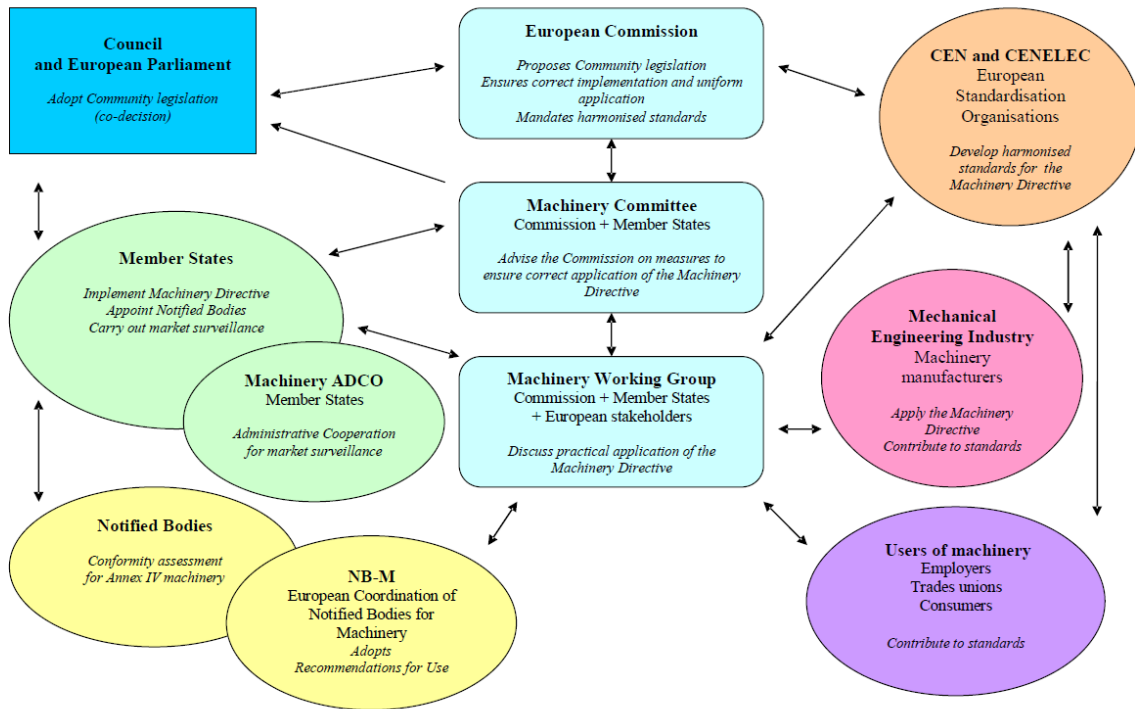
Council and European Parliament

Adopt Community legislation (co-decision)

European Commission

Proposes Community legislation
Ensures correct implementation and uniform application
Mandates harmonised standards

CEN and CENELEC
European Standardisation Organisations

Develop harmonised standards for the Machinery Directive

Machinery Committee
Commission + Member States

Advise the Commission on measures to ensure correct application of the Machinery Directive

Member States

Implement Machinery Directive
Appoint Notified Bodies
Carry out market surveillance

Machinery ADCO
Member States

Administrative Cooperation for market surveillance

Machinery Working Group
Commission + Member States + European stakeholders

Discuss practical application of the Machinery Directive

Mechanical Engineering Industry
Machinery manufacturers

Apply the Machinery Directive
Contribute to standards

Notified Bodies

Conformity assessment for Annex IV machinery

NB-M
European Coordination of Notified Bodies for Machinery
Adopts Recommendations for Use

Users of machinery
Employers
Trades unions
Consumers

Contribute to standards